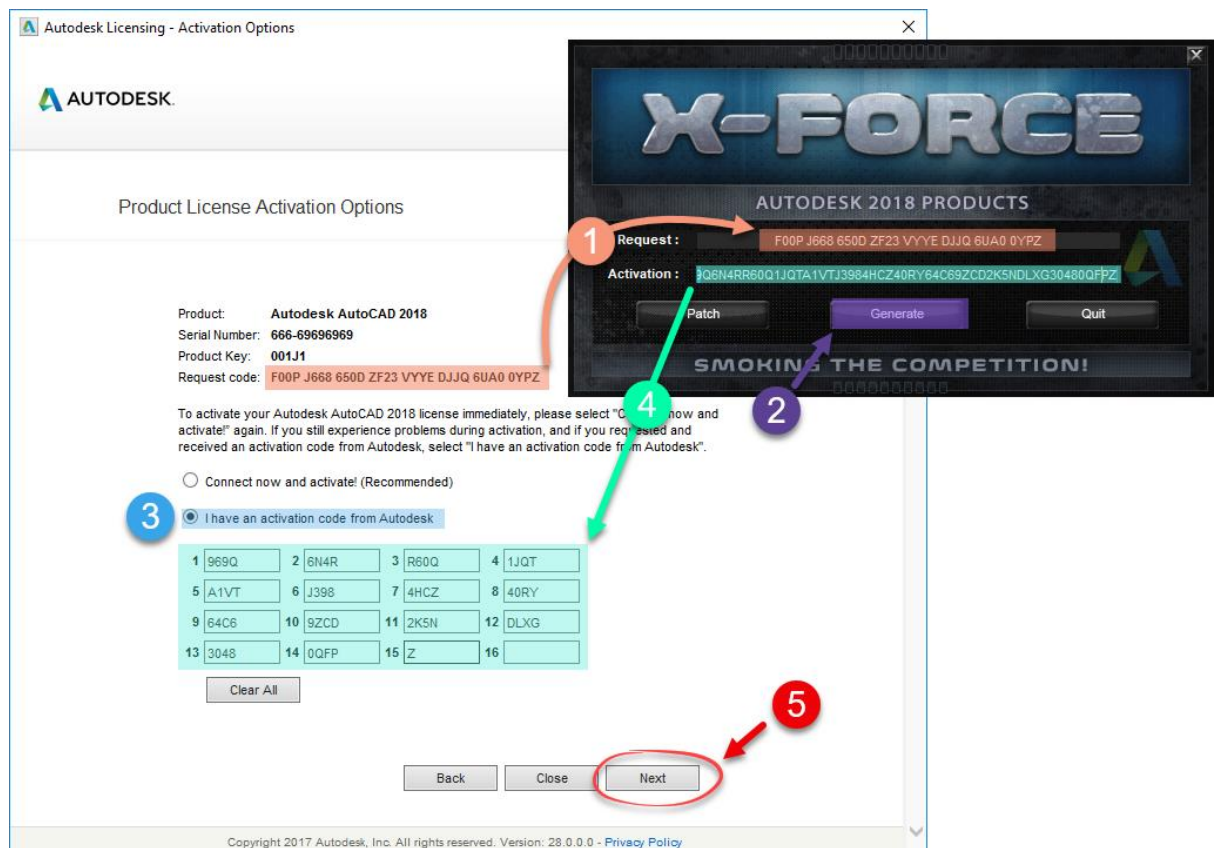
Autodesk Licensing - Activation Options

AUTODESK.

Product License Activation Options

X-FORCE

AUTODESK 2018 PRODUCTS

Request : F00P J668 650D ZF23 VYYE DJJQ 6UA0 0YPZ

Activation : 9Q6N4RR60Q1JQTA1VTJ3984HCZ40RY64C69ZCD2K5NDLXG30480QFPZ

Patch Generate Quit

SMOKING THE COMPETITION!

1 2 3 4 5

Product: Autodesk AutoCAD 2018
Serial Number: 666-69696969
Product Key: 001J1
Request code: F00P J668 650D ZF23 VYYE DJJQ 6UA0 0YPZ

To activate your Autodesk AutoCAD 2018 license immediately, please select "C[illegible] now and activate!" again. If you still experience problems during activation, and if you requested and received an activation code from Autodesk, select "I have an activation code from Autodesk".

Connect now and activate! (Recommended)

I have an activation code from Autodesk

| 1 969Q | 2 6N4R | 3 R60Q | 4 1JQT |
|---|---|---|---|
| 5 A1VT | 6 J398 | 7 4HCZ | 8 40RY |
| 9 64C6 | 10 9ZCD | 11 2K5N | 12 DLXG |
| 13 3048 | 14 0QFP | 15 Z | 16 |

Clear All

Back Close Next

Copyright 2017 Autodesk, Inc. All rights reserved. Version: 28.0.0.0 - Privacy Policy